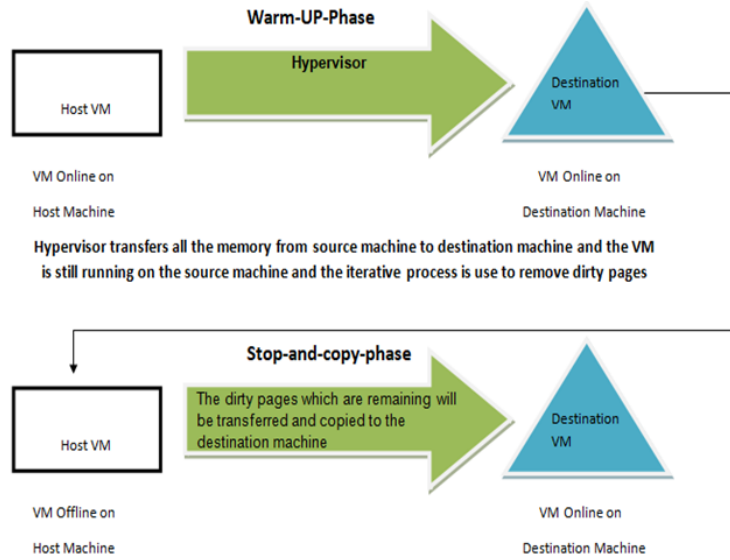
Warm-UP-Phase

Hypervisor

Host VM

Destination VM

VM Online on Host Machine

VM Online on Destination Machine

Hypervisor transfers all the memory from source machine to destination machine and the VM is still running on the source machine and the iterative process is use to remove dirty pages

Stop-and-copy-phase

The dirty pages which are remaining will be transferred and copied to the destination machine

Host VM

Destination VM

VM Offline on Host Machine

VM Online on Destination Machine